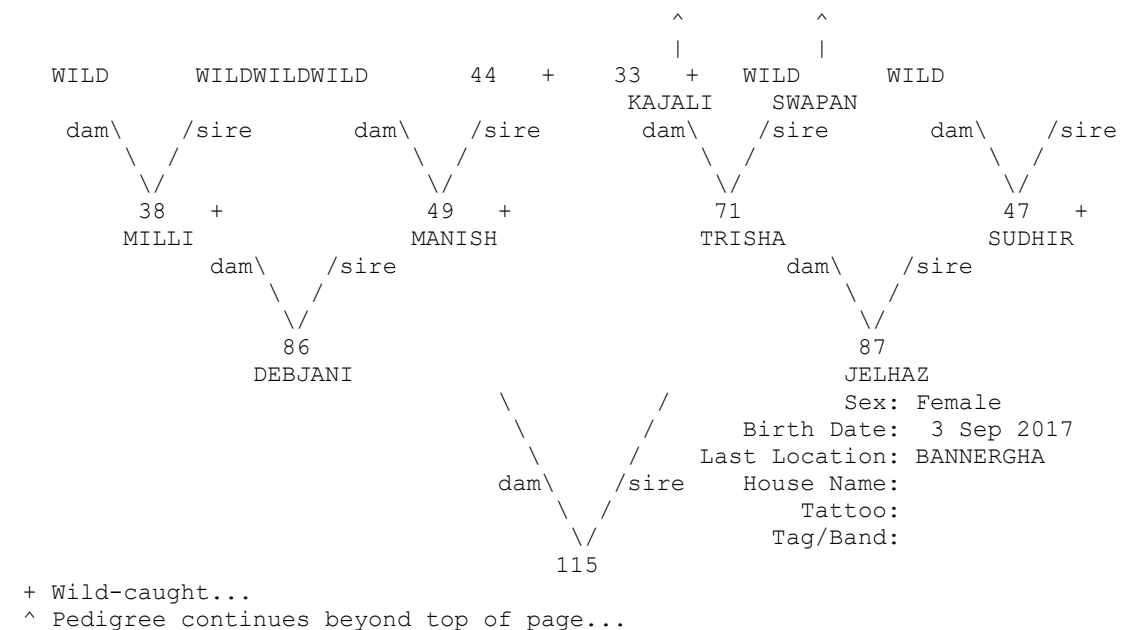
^ ^
| |
WILD WILDWILDWILD 44 + 33 + WILD WILD
KAJALI SWAPAN
dam\ /sire dam\ /sire dam\ /sire dam\ /sire
\ / \ / \ / \ /
\/ \/ \/ \/
38 + 49 + 71 47 +
MILLI MANISH TRISHA SUDHIR
dam\ /sire dam\ /sire
\ / \ /
\/ \/
86 87
DEBJANI JELHAZ
\ / Sex: Female
\ / Birth Date: 3 Sep 2017
\ / Last Location: BANNERGHA
dam\ /sire House Name:
\ / Tattoo:
\/ Tag/Band:
115

+ Wild-caught...
^ Pedigree continues beyond top of page...